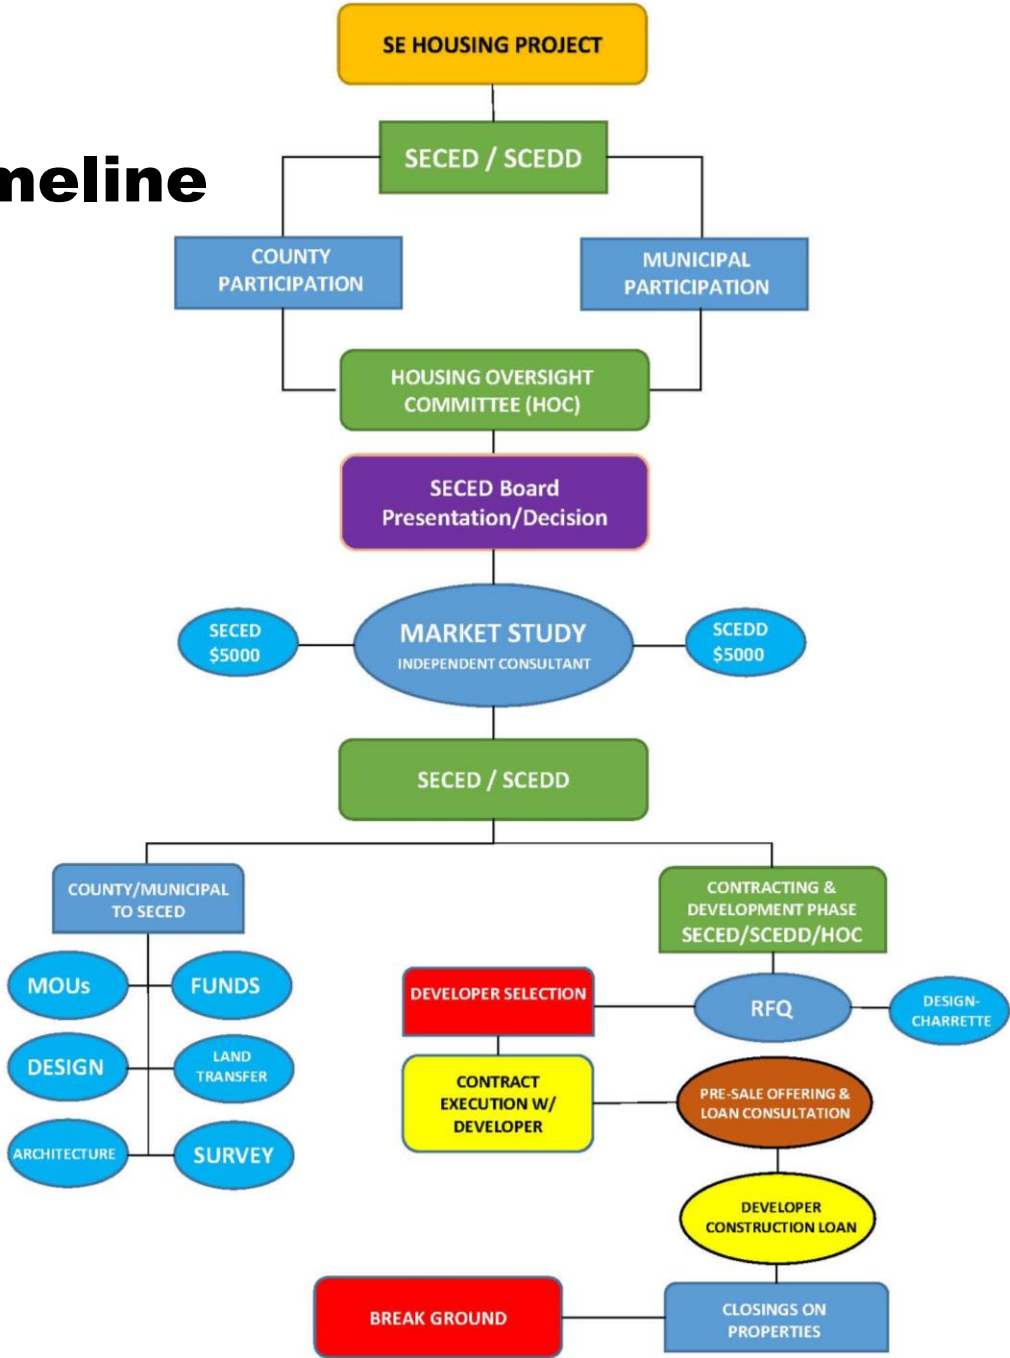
SE HOUSING PROJECT

neline

SECED / SCEDD

COUNTY PARTICIPATION

MUNICIPAL PARTICIPATION

HOUSING OVERSIGHT COMMITTEE (HOC)

SECED Board Presentation/Decision

SECED $5000

MARKET STUDY
INDEPENDENT CONSULTANT

SCEDD $5000

SECED / SCEDD

COUNTY/MUNICIPAL TO SECED

MOUs

FUNDS

DESIGN

LAND TRANSFER

ARCHITECTURE

SURVEY

CONTRACTING & DEVELOPMENT PHASE SECED/SCEDD/HOC

DEVELOPER SELECTION

RFQ

DESIGN-CHARRETTE

CONTRACT EXECUTION W/ DEVELOPER

PRE-SALE OFFERING & LOAN CONSULTATION

DEVELOPER CONSTRUCTION LOAN

BREAK GROUND

CLOSINGS ON PROPERTIES